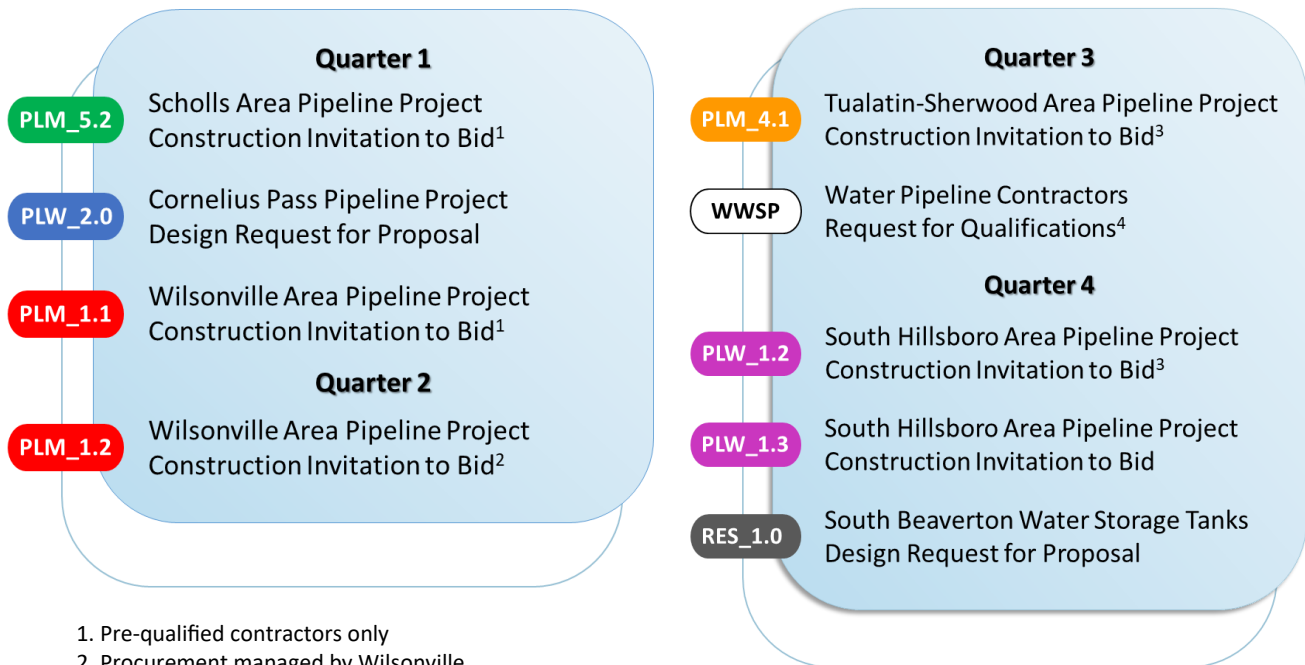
Quarter 1

PLM_5.2 Scholls Area Pipeline Project Construction Invitation to Bid$^1$

PLW_2.0 Cornelius Pass Pipeline Project Design Request for Proposal

PLM_1.1 Wilsonville Area Pipeline Project Construction Invitation to Bid$^1$

Quarter 2

PLM_1.2 Wilsonville Area Pipeline Project Construction Invitation to Bid$^2$

Quarter 3

PLM_4.1 Tualatin-Sherwood Area Pipeline Project Construction Invitation to Bid$^3$

WWSP Water Pipeline Contractors Request for Qualifications$^4$

Quarter 4

PLW_1.2 South Hillsboro Area Pipeline Project Construction Invitation to Bid$^3$

PLW_1.3 South Hillsboro Area Pipeline Project Construction Invitation to Bid

RES_1.0 South Beaverton Water Storage Tanks Design Request for Proposal

1. Pre-qualified contractors only
2. Procurement managed by Wilsonville